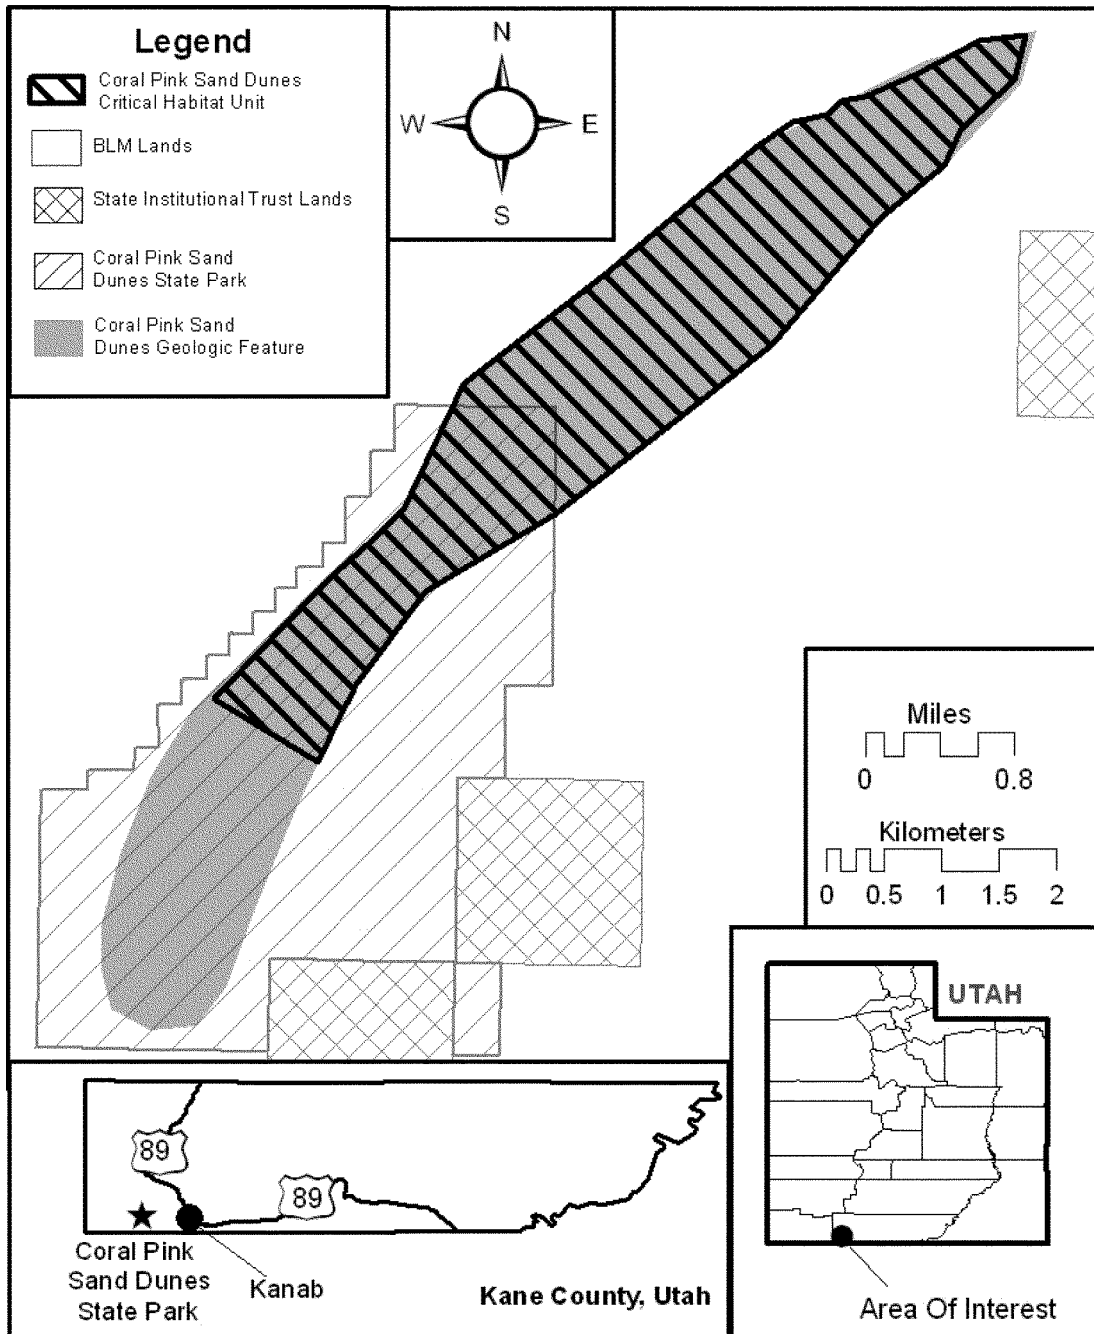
Legend
Coral Pink Sand Dunes Critical Habitat Unit
BLM Lands
State Institutional Trust Lands
Coral Pink Sand Dunes State Park
Coral Pink Sand Dunes Geologic Feature

N
W
E
S

Miles
0
0.8

Kilometers
0
0.5
1
1.5
2

UTAH

89
89
Coral Pink Sand Dunes State Park
Kanab
Kane County, Utah

Area Of Interest